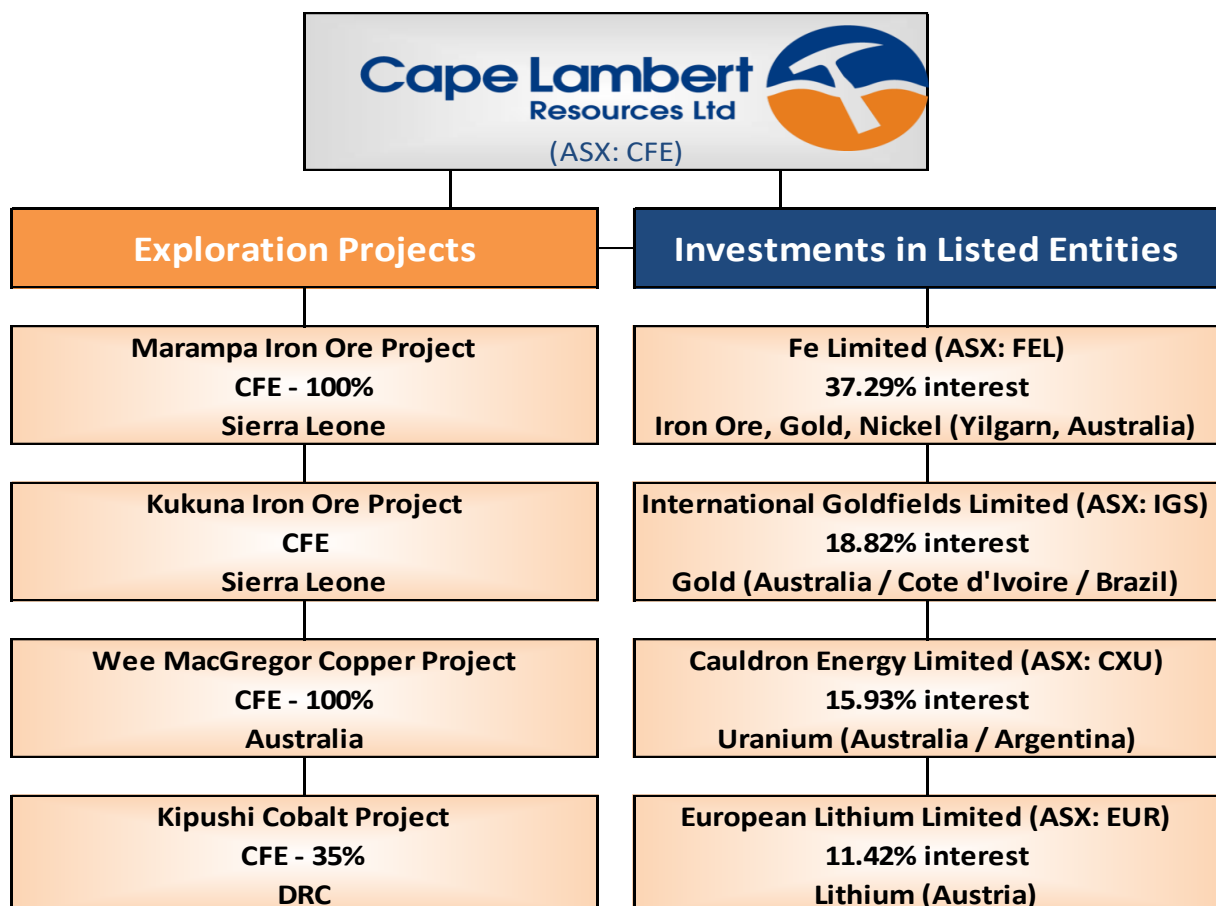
Cape Lambert
Resources Ltd
(ASX: CFE)

Exploration Projects

Marampa Iron Ore Project
CFE - 100%
Sierra Leone

Kukuna Iron Ore Project
CFE
Sierra Leone

Wee MacGregor Copper Project
CFE - 100%
Australia

Kipushi Cobalt Project
CFE - 35%
DRC

Investments in Listed Entities

Fe Limited (ASX: FEL)
37.29% interest
Iron Ore, Gold, Nickel (Yilgarn, Australia)

International Goldfields Limited (ASX: IGS)
18.82% interest
Gold (Australia / Cote d'Ivoire / Brazil)

Cauldron Energy Limited (ASX: CXU)
15.93% interest
Uranium (Australia / Argentina)

European Lithium Limited (ASX: EUR)
11.42% interest
Lithium (Austria)